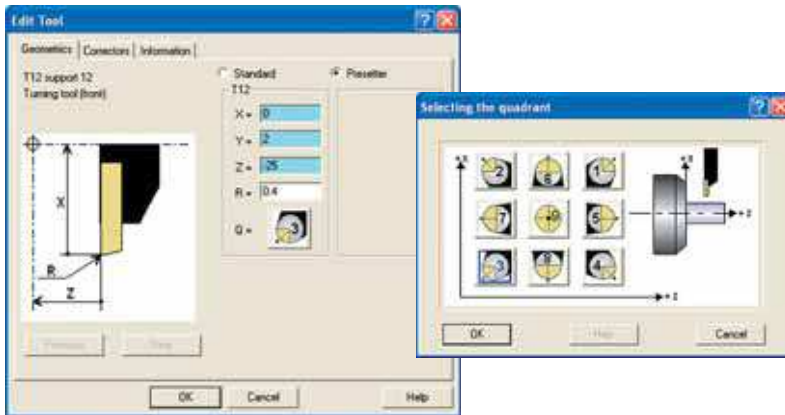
Edit Tool

Geometries | Corrections | Information

T12 support 12
Turning tool (front)

Standard
Presetter

T12

X = 0
Y = 2
Z = 25
R = 0.4
Q = 3

X
R
Z

Previous
Next

OK
Cancel
Help

Selecting the quadrant

+X
2
6
1
7
0
5
3
8
4
+X
+Z
+Z

OK
Help
Cancel